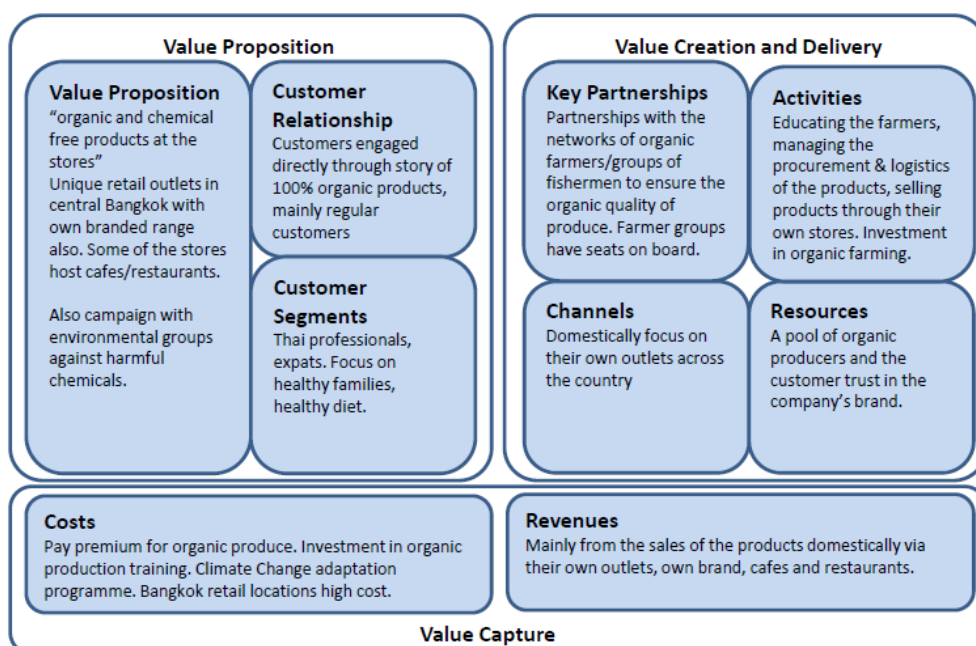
Value Proposition

Value Proposition
"organic and chemical free products at the stores"
Unique retail outlets in central Bangkok with own branded range also. Some of the stores host cafes/restaurants.

Also campaign with environmental groups against harmful chemicals.

Customer Relationship
Customers engaged directly through story of 100% organic products, mainly regular customers

Customer Segments
Thai professionals, expats. Focus on healthy families, healthy diet.

Value Creation and Delivery

Key Partnerships
Partnerships with the networks of organic farmers/groups of fishermen to ensure the organic quality of produce. Farmer groups have seats on board.

Activities
Educating the farmers, managing the procurement & logistics of the products, selling products through their own stores. Investment in organic farming.

Channels
Domestically focus on their own outlets across the country

Resources
A pool of organic producers and the customer trust in the company's brand.

Costs
Pay premium for organic produce. Investment in organic production training. Climate Change adaptation programme. Bangkok retail locations high cost.

Revenues
Mainly from the sales of the products domestically via their own outlets, own brand, cafes and restaurants.

Value Capture